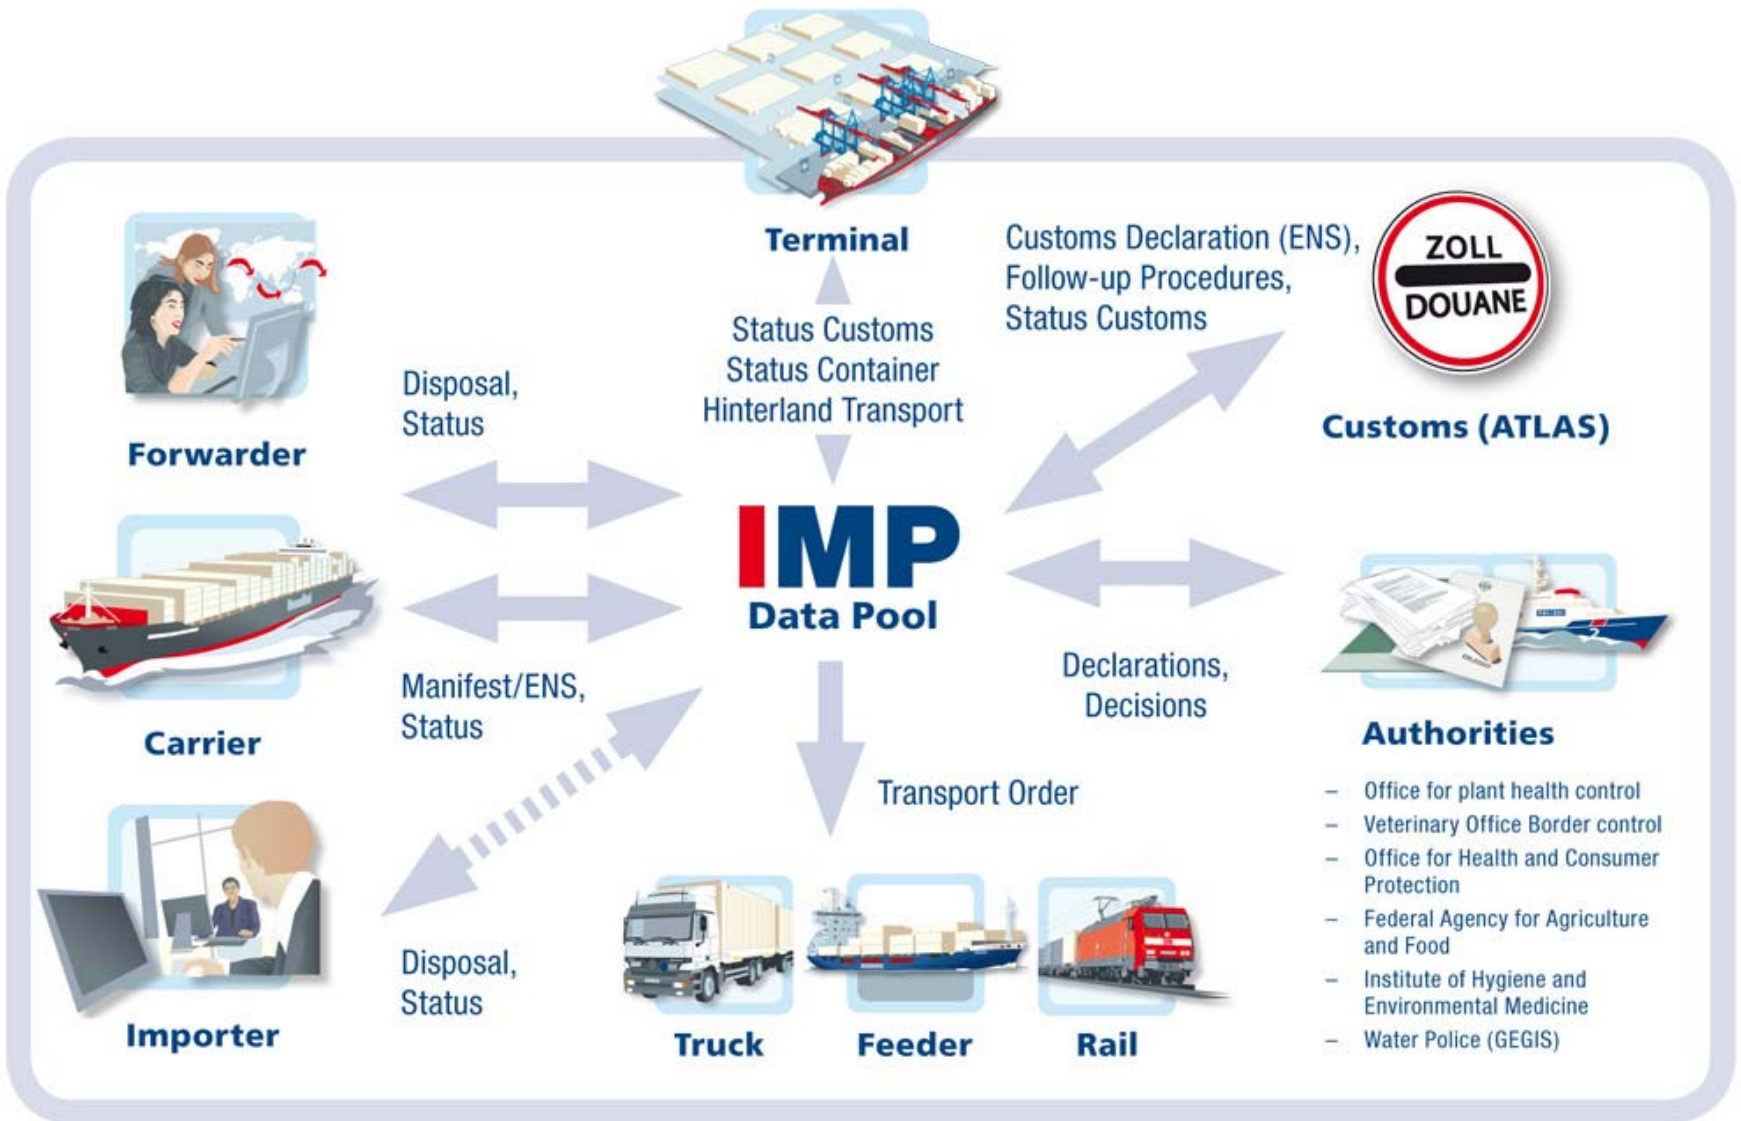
Terminal

Status Customs
Status Container
Hinterland Transport

Customs Declaration (ENS),
Follow-up Procedures,
Status Customs

ZOLL
DOUANE

Customs (ATLAS)

Forwarder

Disposal,
Status

IMP
Data Pool

Carrier

Manifest/ENS,
Status

Declarations,
Decisions

Authorities

- Office for plant health control
- Veterinary Office Border control
- Office for Health and Consumer Protection
- Federal Agency for Agriculture and Food
- Institute of Hygiene and Environmental Medicine
- Water Police (GEGIS)

Transport Order

Importer

Disposal,
Status

Truck

Feeder

Rail